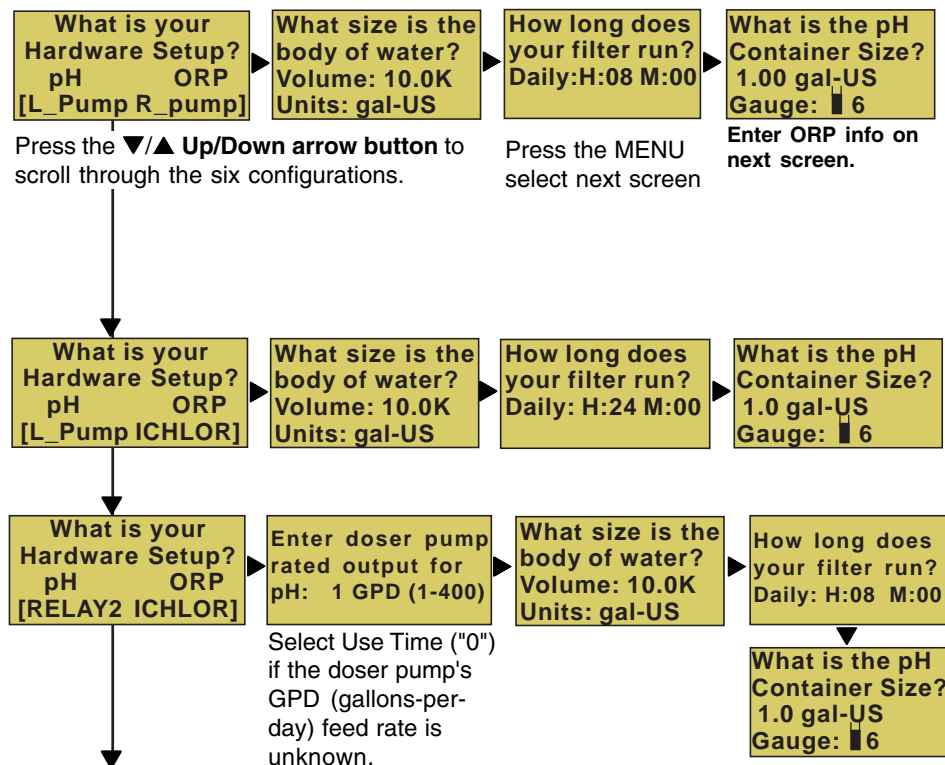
What is your Hardware Setup?
pH ORP
[L_Pump R_pump]

What size is the body of water?
Volume: 10.0K
Units: gal-US

How long does your filter run?
Daily:H:08 M:00

What is the pH Container Size?
1.00 gal-US
Gauge: ▮ 6

Press the ▼/▲ **Up/Down arrow button** to scroll through the six configurations.

Press the MENU select next screen

**Enter ORP info on next screen.**

What is your Hardware Setup?
pH ORP
[L_Pump ICHLOR]

What size is the body of water?
Volume: 10.0K
Units: gal-US

How long does your filter run?
Daily: H:24 M:00

What is the pH Container Size?
1.0 gal-US
Gauge: ▮ 6

What is your Hardware Setup?
pH ORP
[RELAY2 ICHLOR]

Enter doser pump rated output for pH: 1 GPD (1-400)

Select Use Time ("0") if the doser pump's GPD (gallons-per-day) feed rate is unknown.

What size is the body of water?
Volume: 10.0K
Units: gal-US

How long does your filter run?
Daily: H:08 M:00

What is the pH Container Size?
1.0 gal-US
Gauge: ▮ 6